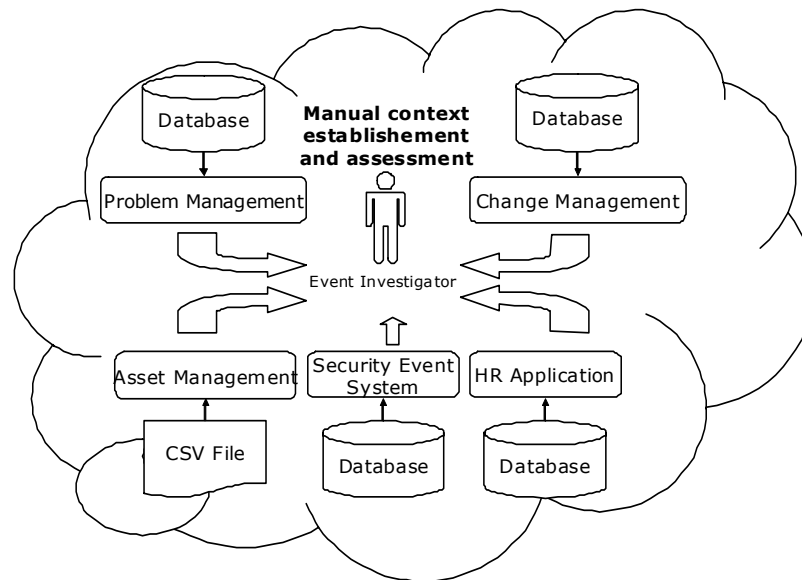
Database

Manual context establishement and assessment

Database

Problem Management

Change Management

Event Investigator

Asset Management

Security Event System

HR Application

CSV File

Database

Database